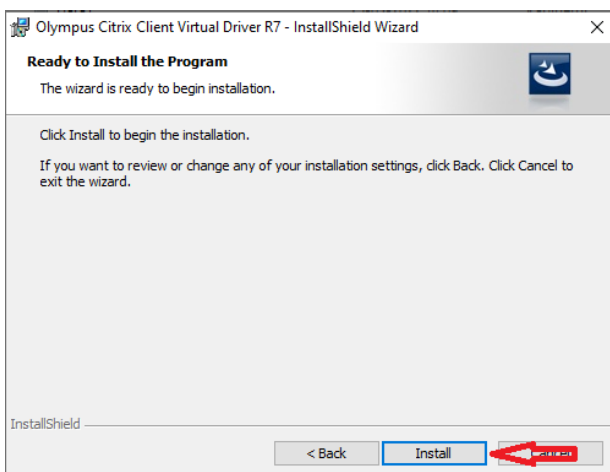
Olympus Citrix Client Virtual Driver R7 - InstallShield Wizard

×

Ready to Install the Program

The wizard is ready to begin installation.

Click Install to begin the installation.

If you want to review or change any of your installation settings, click Back. Click Cancel to exit the wizard.

InstallShield

< Back

Install

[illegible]